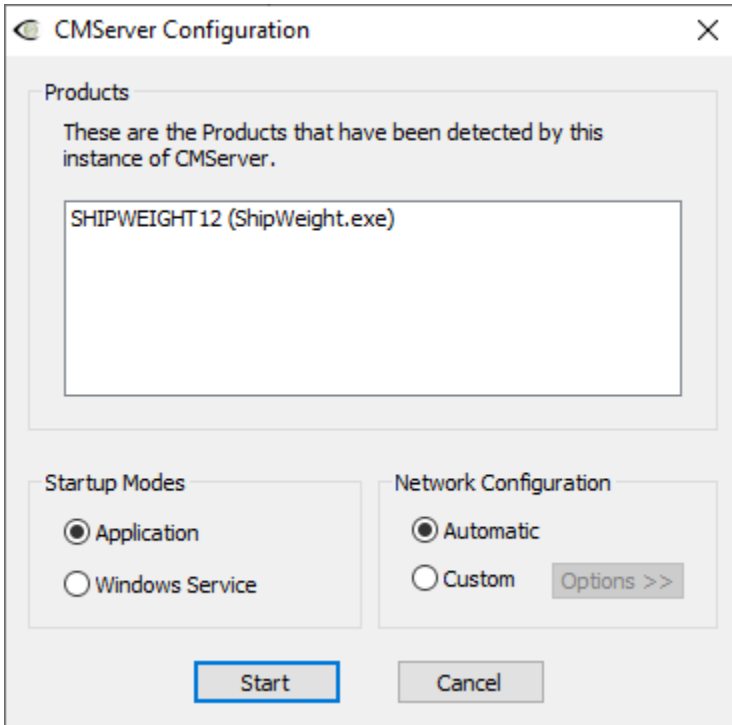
CMServer Configuration

×

Products

These are the Products that have been detected by this instance of CMServer.

SHIPWEIGHT12 (ShipWeight.exe)

Startup Modes

Application

Windows Service

Network Configuration

Automatic

Custom

Options >>

Start

Cancel